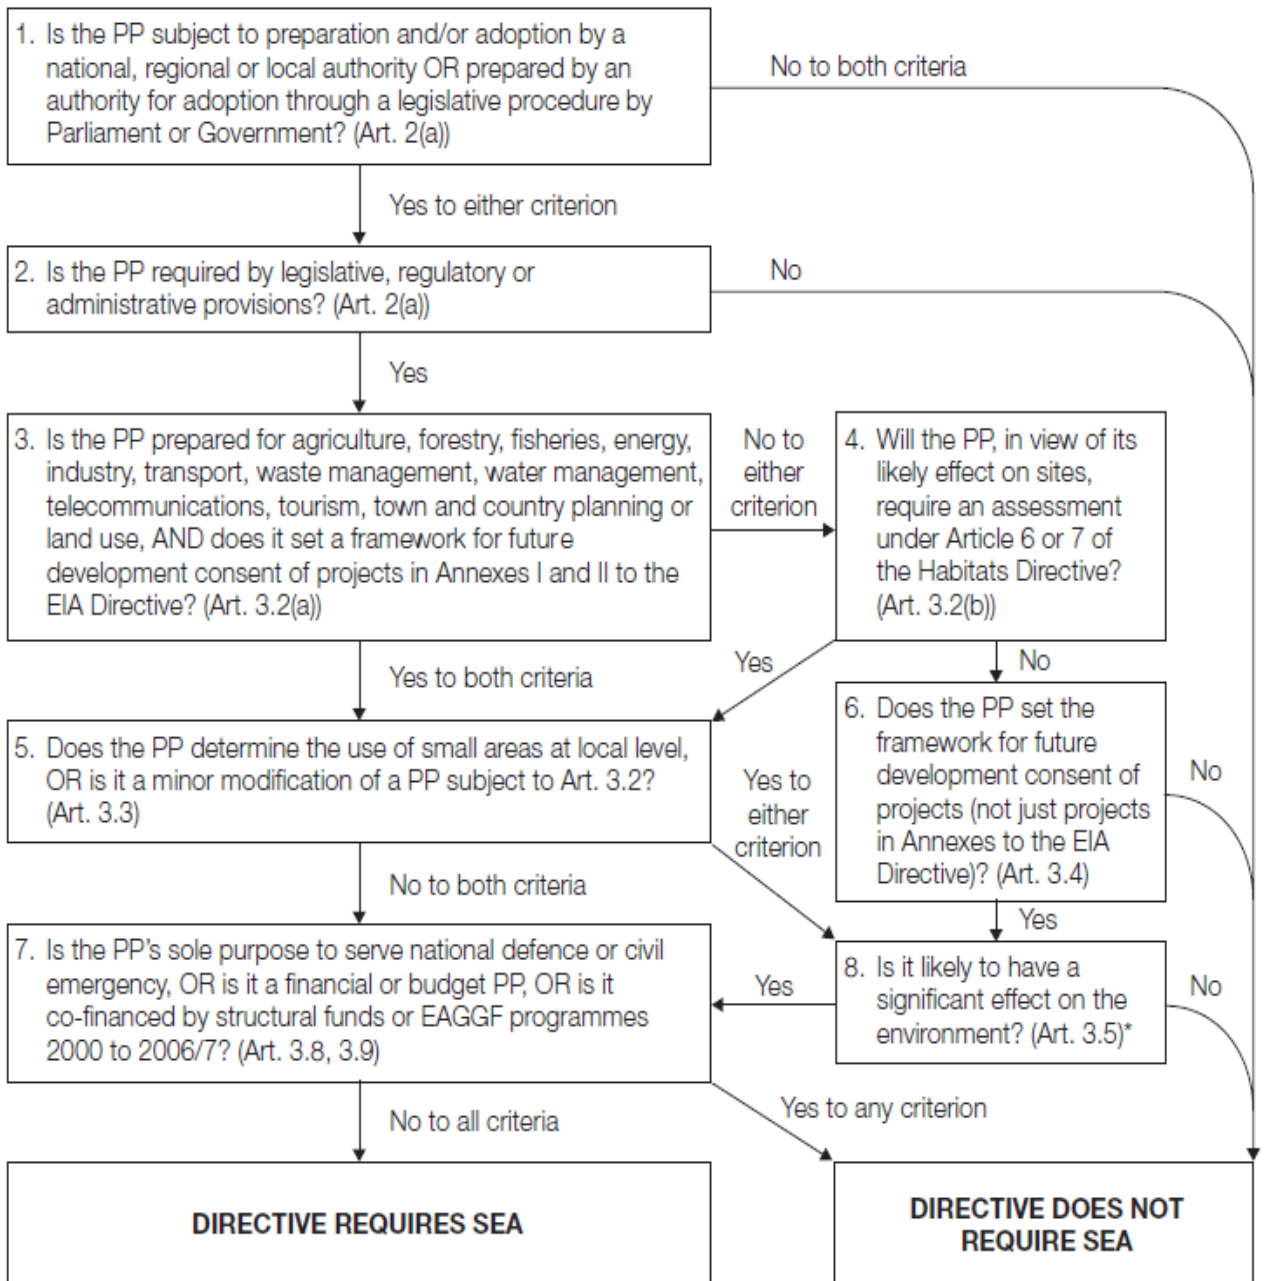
1. Is the PP subject to preparation and/or adoption by a national, regional or local authority OR prepared by an authority for adoption through a legislative procedure by Parliament or Government? (Art. 2(a))

No to both criteria

Yes to either criterion

2. Is the PP required by legislative, regulatory or administrative provisions? (Art. 2(a))

No

Yes

3. Is the PP prepared for agriculture, forestry, fisheries, energy, industry, transport, waste management, water management, telecommunications, tourism, town and country planning or land use, AND does it set a framework for future development consent of projects in Annexes I and II to the EIA Directive? (Art. 3.2(a))

No to either criterion

4. Will the PP, in view of its likely effect on sites, require an assessment under Article 6 or 7 of the Habitats Directive? (Art. 3.2(b))

Yes to both criteria

Yes

No

5. Does the PP determine the use of small areas at local level, OR is it a minor modification of a PP subject to Art. 3.2? (Art. 3.3)

Yes to either criterion

6. Does the PP set the framework for future development consent of projects (not just projects in Annexes to the EIA Directive)? (Art. 3.4)

No

No to both criteria

Yes

7. Is the PP's sole purpose to serve national defence or civil emergency, OR is it a financial or budget PP, OR is it co-financed by structural funds or EAGGF programmes 2000 to 2006/7? (Art. 3.8, 3.9)

Yes

8. Is it likely to have a significant effect on the environment? (Art. 3.5)*

No

No to all criteria

Yes to any criterion

DIRECTIVE REQUIRES SEA

DIRECTIVE DOES NOT REQUIRE SEA